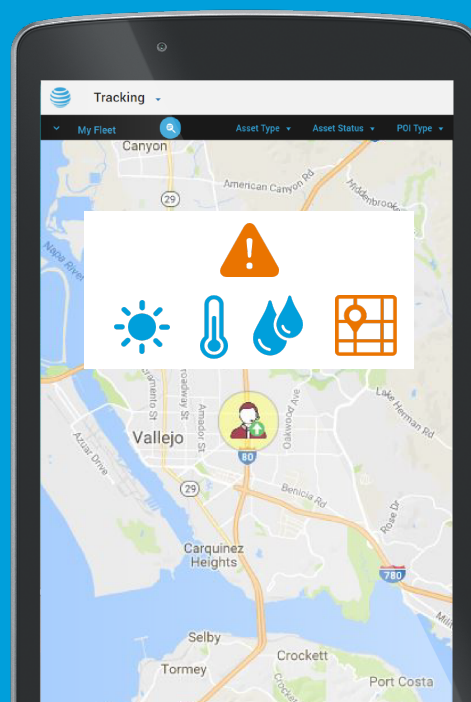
Tracking

My Fleet

Asset Type

Asset Status

POI Type

Canyon

29

American Canyon Rd

Hiddenbrooke

Napa River

Sacramento St

Broadway St

Amador St

Oakwood Ave

Lake Herman Rd

Vallejo

Azuar Drive

80

29

Benicia Rd

Rose Dr

Carquinez Heights

780

Selby

Crockett

Tormey

Port Costa